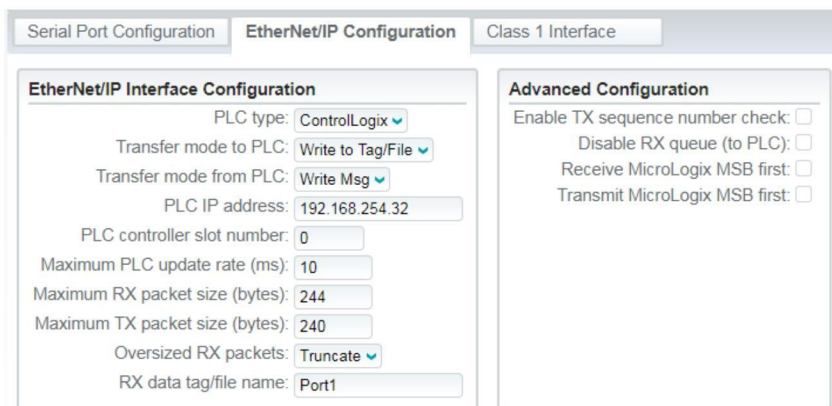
Serial Port Configuration | EtherNet/IP Configuration | Class 1 Interface

EtherNet/IP Interface Configuration

PLC type: ControlLogix
Transfer mode to PLC: Write to Tag/File
Transfer mode from PLC: Write Msg
PLC IP address: 192.168.254.32
PLC controller slot number: 0
Maximum PLC update rate (ms): 10
Maximum RX packet size (bytes): 244
Maximum TX packet size (bytes): 240
Oversized RX packets: Truncate
RX data tag/file name: Port1

Advanced Configuration

Enable TX sequence number check:
Disable RX queue (to PLC):
Receive MicroLogix MSB first:
Transmit MicroLogix MSB first: